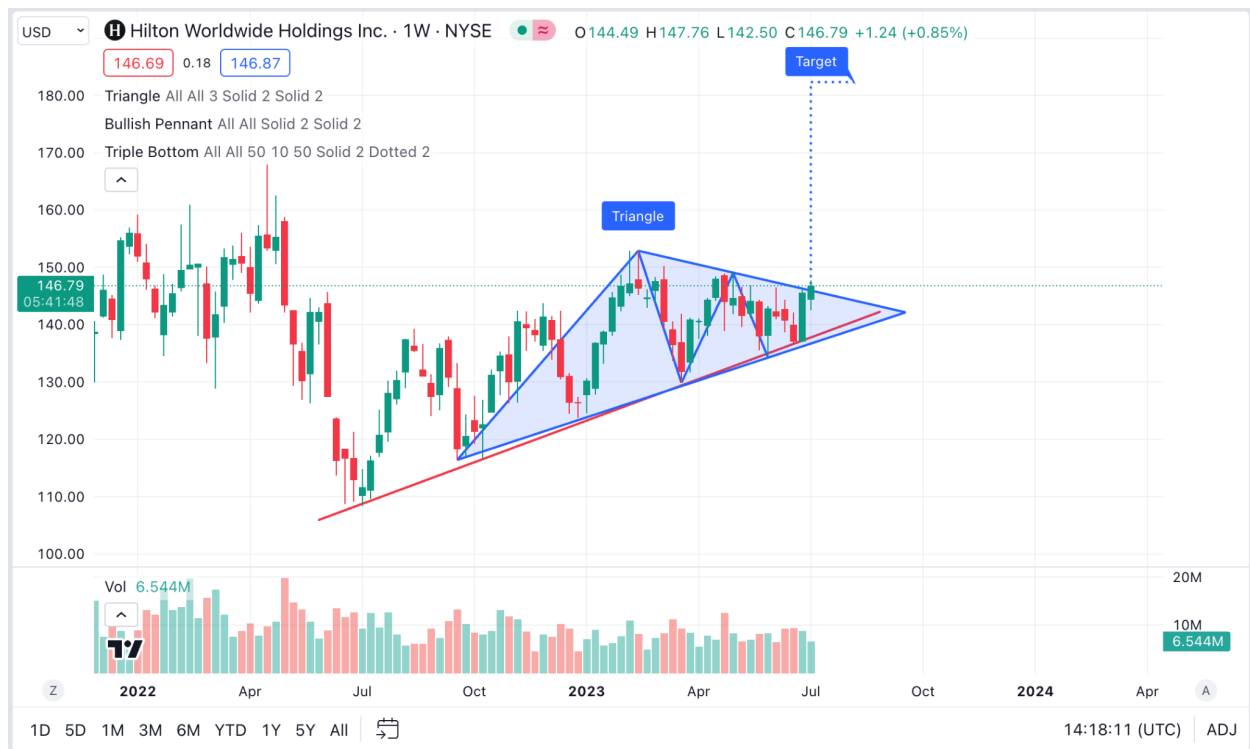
USD

Hilton Worldwide Holdings Inc. · 1W · NYSE

O144.49 H147.76 L142.50 C146.79 +1.24 (+0.85%)

146.69 0.18 146.87

Triangle All All 3 Solid 2 Solid 2

Bullish Pennant All All Solid 2 Solid 2

Triple Bottom All All 50 10 50 Solid 2 Dotted 2

Target

Triangle

180.00
170.00
160.00
150.00
146.79
05:41:48
140.00
130.00
120.00
110.00
100.00

Vol 6.544M

20M
10M
6.544M

Z 2022 Apr Jul Oct 2023 Apr Jul Oct 2024 Apr A

1D 5D 1M 3M 6M YTD 1Y 5Y All

14:18:11 (UTC) ADJ